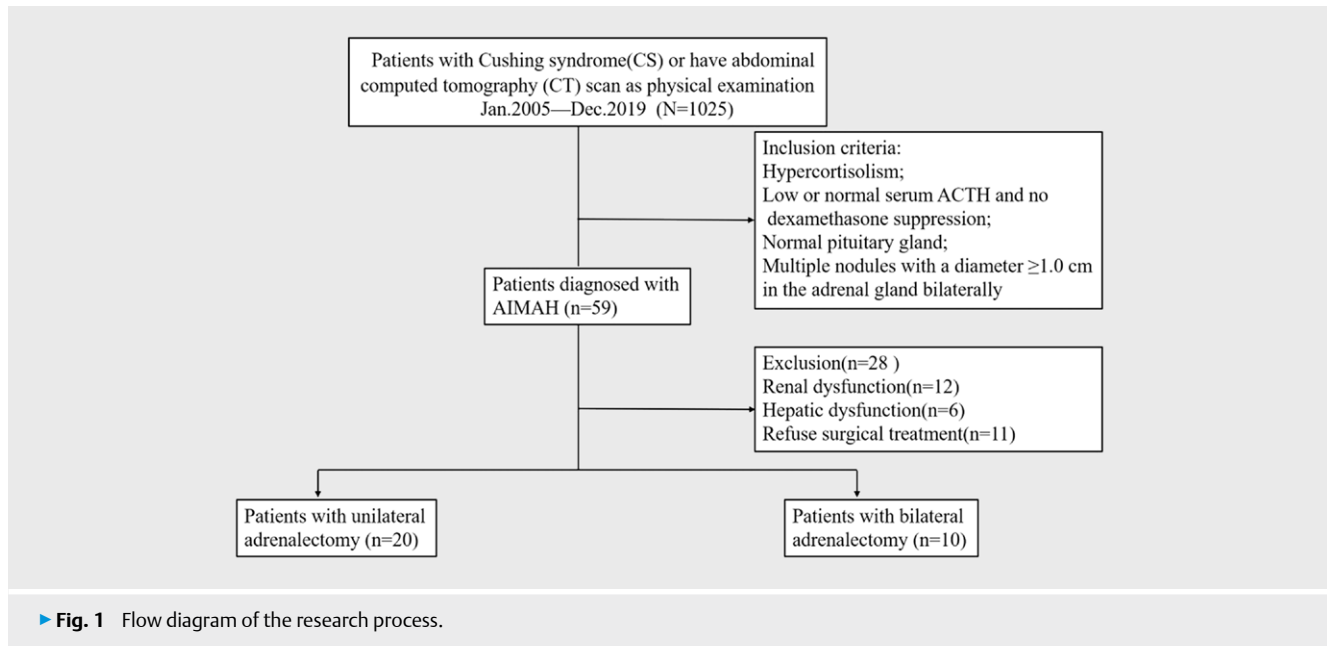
Patients with Cushing syndrome(CS) or have abdominal computed tomography (CT) scan as physical examination Jan.2005—Dec.2019 (N=1025)

Inclusion criteria:
Hypercortisolism;
Low or normal serum ACTH and no dexamethasone suppression;
Normal pituitary gland;
Multiple nodules with a diameter ≥1.0 cm in the adrenal gland bilaterally

Patients diagnosed with AIMAH (n=59)

Exclusion(n=28 )
Renal dysfunction(n=12)
Hepatic dysfunction(n=6)
Refuse surgical treatment(n=11)

Patients with unilateral adrenalectomy (n=20)

Patients with bilateral adrenalectomy (n=10)

► **Fig. 1** Flow diagram of the research process.